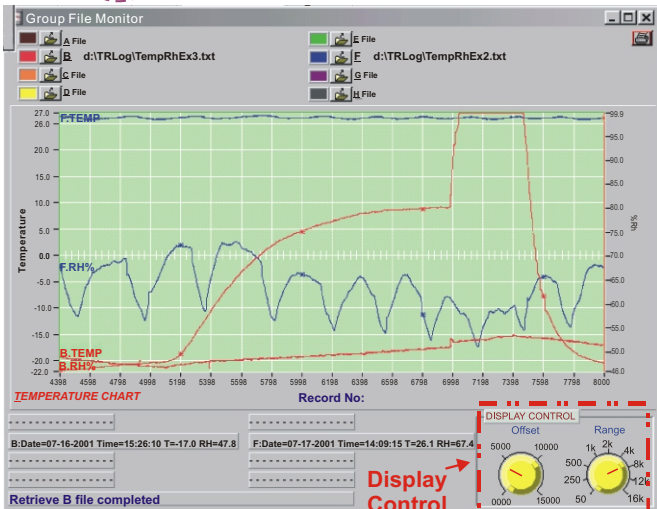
Group File Monitor

A File
B d:\TRLog\TempRhEx3.txt
C File
D File
E File
F d:\TRLog\TempRhEx2.txt
G File
H File

27.0
26.0
20.0
15.0
10.0
5.0
0.0
-5.0
-10.0
-15.0
-20.0
-22.0
Temperature
F.TEMP
F.RH%
B.TEMP
B.RH%
99.9
95.0
90.0
85.0
80.0
75.0
70.0
65.0
60.0
55.0
50.0
46.0
%Rh
4398 4598 4798 4998 5198 5398 5598 5798 5998 6198 6398 6598 6798 6998 7198 7398 7598 7798 8000
TEMPERATURE CHART
Record No:

B:Date=07-16-2001 Time=15:26:10 T=-17.0 RH=47.8
F:Date=07-17-2001 Time=14:09:15 T=26.1 RH=67.4
Retrieve B file completed

Display Control

DISPLAY CONTROL
Offset
5000 10000
0000 15000
Range
1k 2k 4k
500 8k
250 12k
50 16k